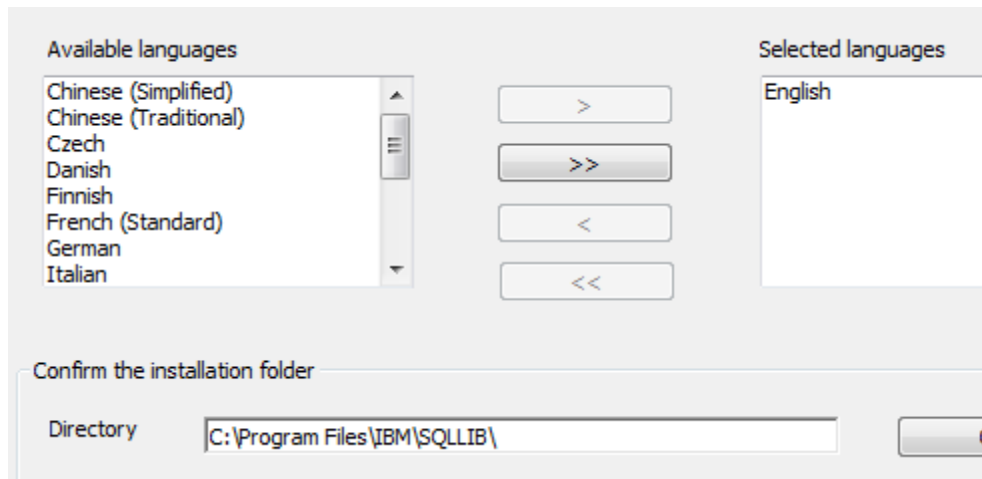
Available languages

Chinese (Simplified)
Chinese (Traditional)
Czech
Danish
Finnish
French (Standard)
German
Italian

>
>>
<
<<

Selected languages

English

Confirm the installation folder

Directory C:\Program Files\IBM\SQLLIB\